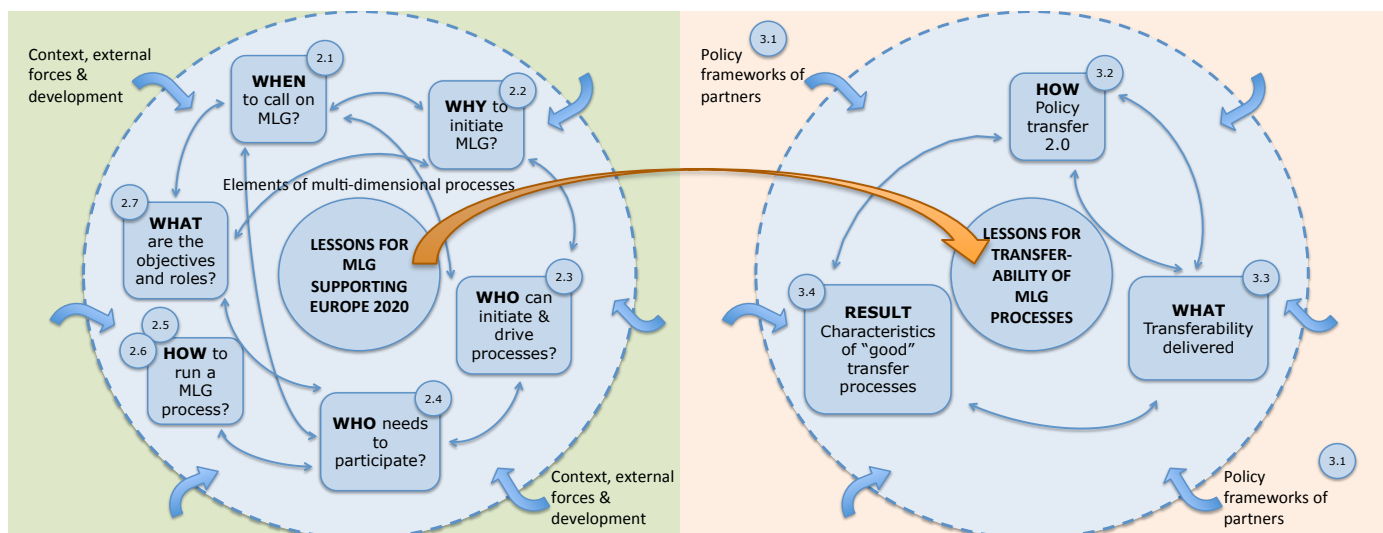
Context, external forces & development

2.1
WHEN to call on MLG?

2.2
WHY to initiate MLG?

Elements of multi-dimensional processes

2.7
WHAT are the objectives and roles?

LESSONS FOR MLG SUPPORTING EUROPE 2020

2.3
WHO can initiate & drive processes?

2.5
2.6
HOW to run a MLG process?

2.4
WHO needs to participate?

Context, external forces & development

3.1
Policy frameworks of partners

3.2
HOW Policy transfer 2.0

LESSONS FOR TRANSFER-ABILITY OF MLG PROCESSES

3.4
RESULT Characteristics of "good" transfer processes

3.3
WHAT Transferability delivered

Policy frameworks of partners
3.1